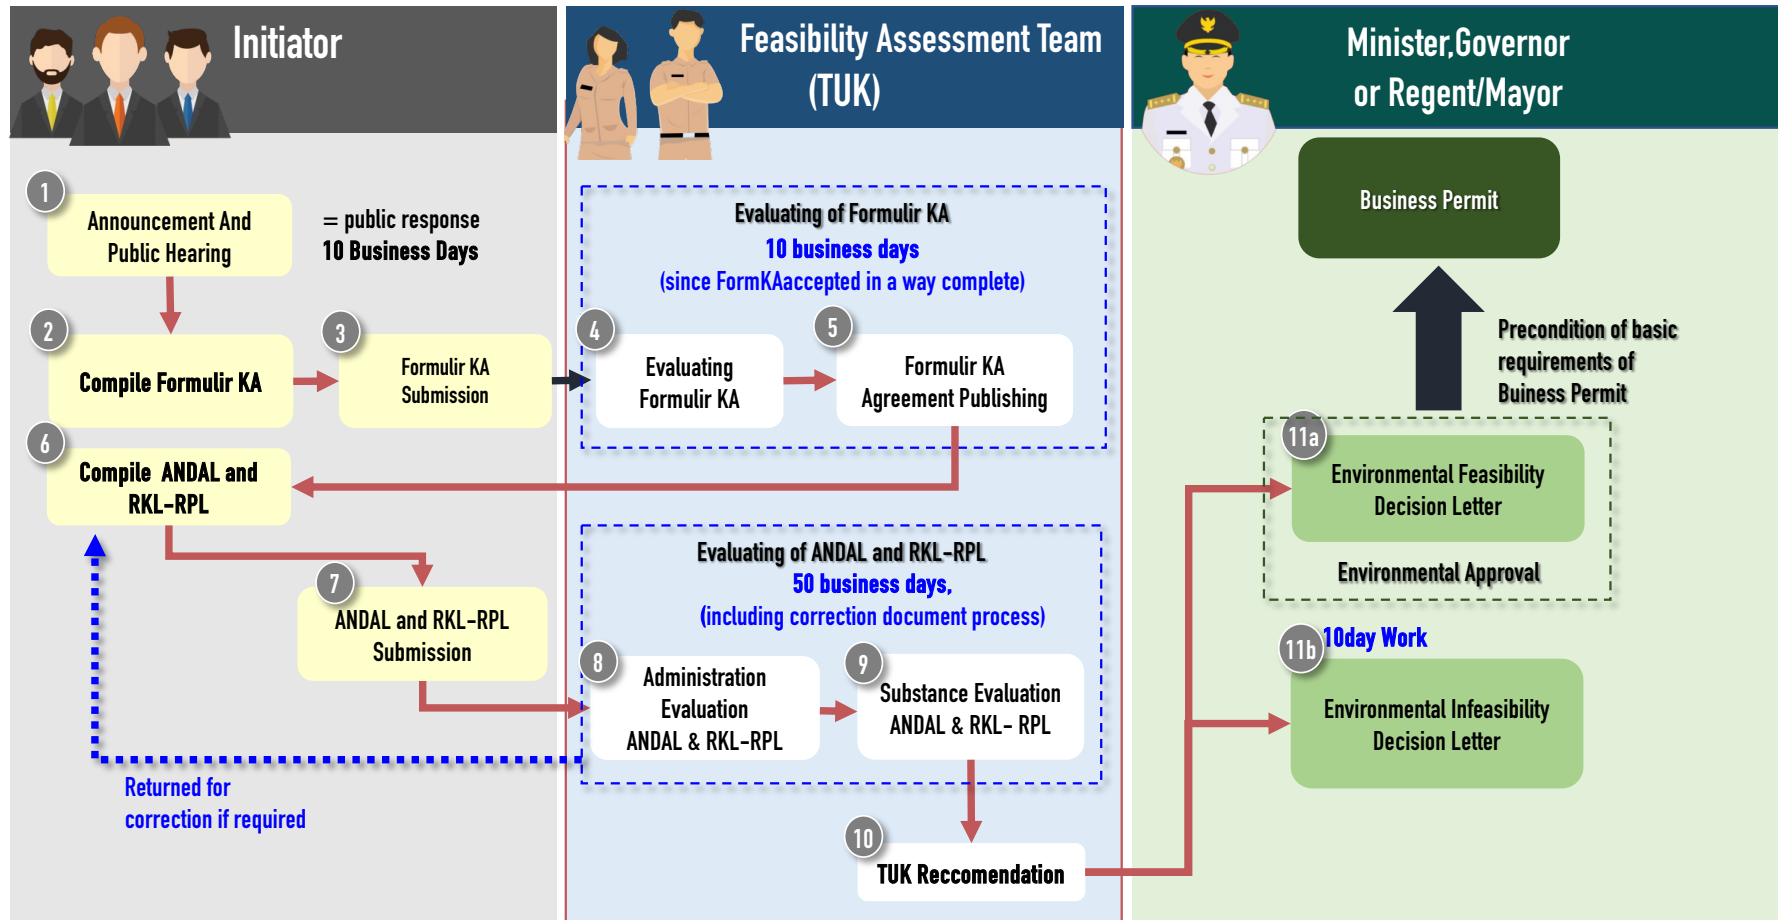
Initiator

Feasibility Assessment Team (TUK)

Minister,Governor or Regent/Mayor

1
Announcement And Public Hearing

= public response
10 Business Days

2
Compile Formulir KA

3
Formulir KA Submission

Evaluating of Formulir KA
10 business days
(since FormKAaccepted in a way complete)

4
Evaluating Formulir KA

5
Formulir KA Agreement Publishing

6
Compile ANDAL and RKL-RPL

7
ANDAL and RKL-RPL Submission

Evaluating of ANDAL and RKL-RPL
50 business days,
(including correction document process)

8
Administration Evaluation ANDAL & RKL-RPL

9
Substance Evaluation ANDAL & RKL- RPL

10
TUK Reccomendation

Returned for correction if required

Business Permit

Precondition of basic requirements of Buiness Permit

11a
Environmental Feasibility Decision Letter

Environmental Approval

11b
10day Work
Environmental Infeasibility Decision Letter